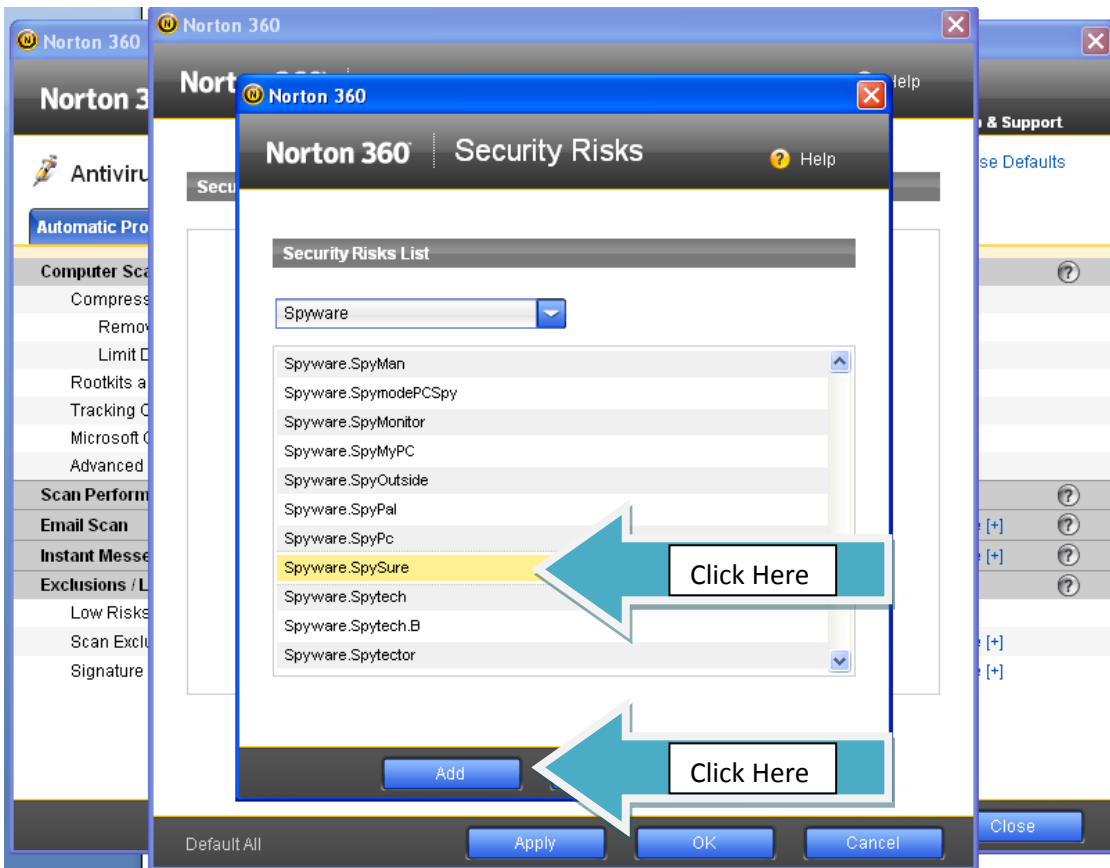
Norton 360

Norton 3

Antiviru

Automatic Pro

Computer Sca

Compress

Remov

Limit D

Rootkits a

Tracking C

Microsoft C

Advanced

Scan Perform

Email Scan

Instant Messe

Exclusions / L

Low Risks

Scan Exclu

Signature

& Support

se Defaults

e [+]

e [+]

e [+]

e [+]

Close

Norton 360

Nort

Help

Secu

Default All

Apply

OK

Cancel

Norton 360

Norton 360 Security Risks

Help

Security Risks List

Spyware

Spyware.SpyMan

Spyware.SpymodePCSpy

Spyware.SpyMonitor

Spyware.SpyMyPC

Spyware.SpyOutside

Spyware.SpyPal

Spyware.SpyPc

Spyware.SpySure

Spyware.Spytech

Spyware.Spytech.B

Spyware.Spytector

Click Here

Add

Click Here